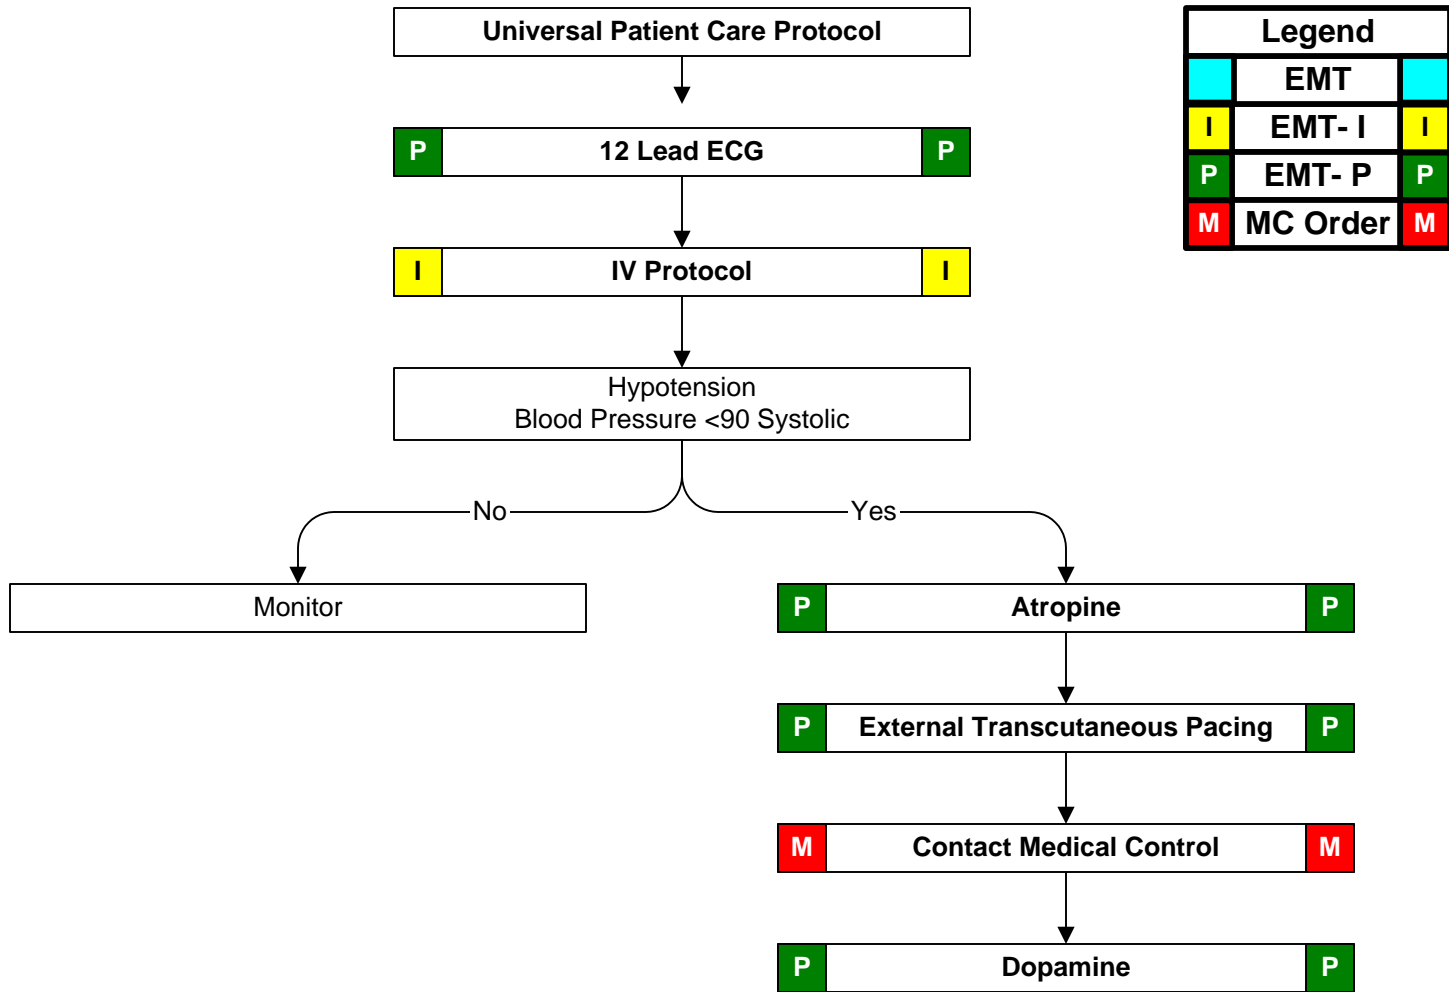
Universal Patient Care Protocol

P 12 Lead ECG P

I IV Protocol I

Hypotension
Blood Pressure <90 Systolic

No

Yes

Monitor

P Atropine P

P External Transcutaneous Pacing P

M Contact Medical Control M

P Dopamine P

| Legend | | |
|---|---|---|
| | EMT | |
| I | EMT- I | I |
| P | EMT- P | P |
| M | MC Order | M |